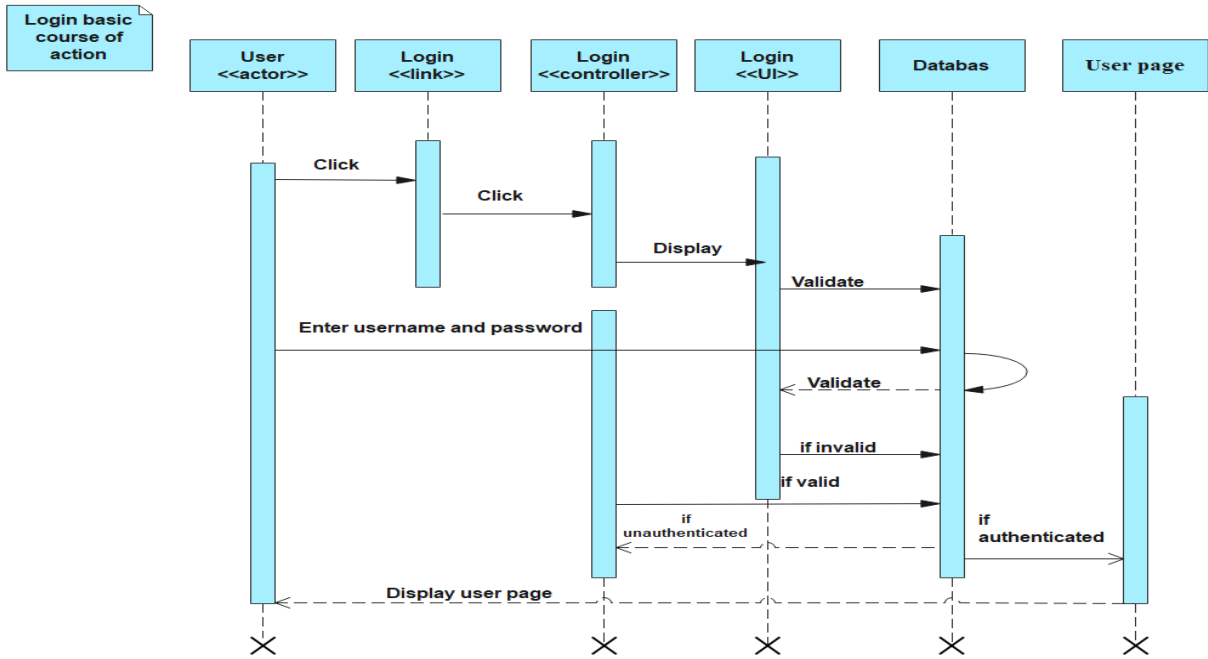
Login basic course of action

User <<actor>>

Login <<link>>

Login <<controller>>

Login <<UI>>

Databas

User page

Click

Click

Display

Validate

Enter username and password

Validate

if invalid

if valid

if unauthenticated

if authenticated

Display user page